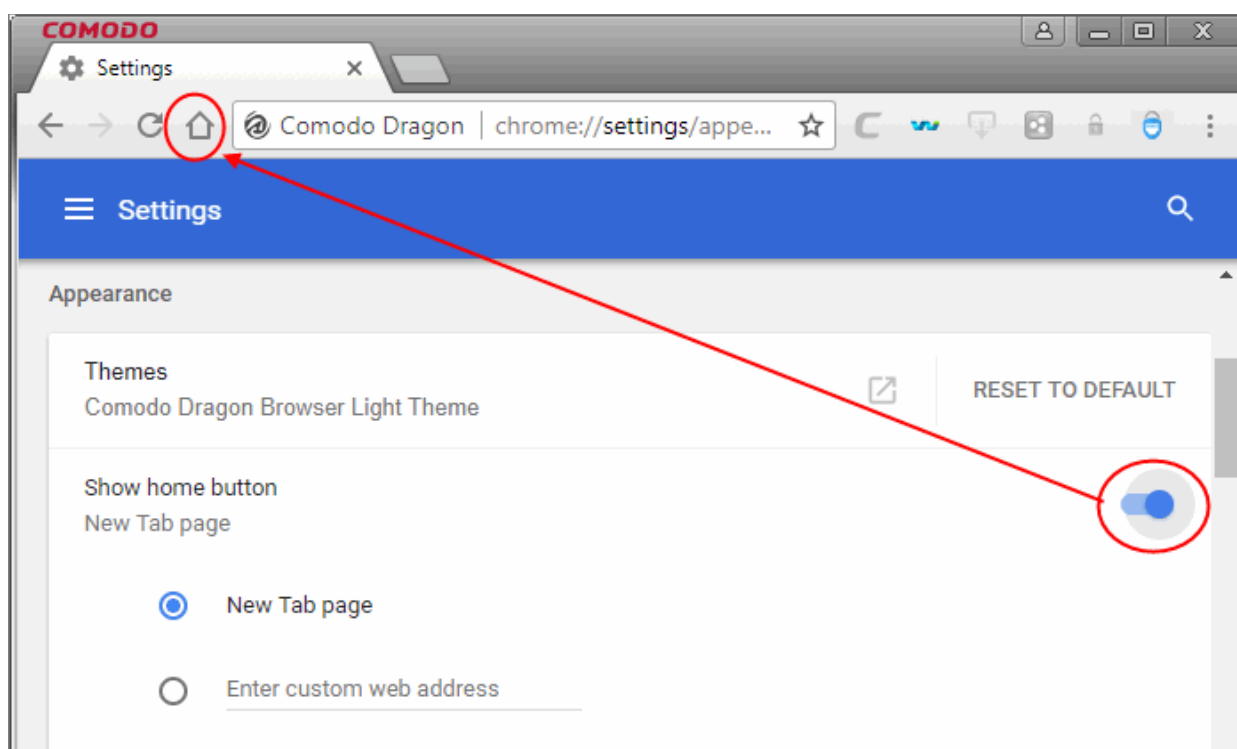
COMODO

Settings ×

Comodo Dragon | chrome://settings/appe...

Settings

Appearance

Themes
Comodo Dragon Browser Light Theme

RESET TO DEFAULT

Show home button
New Tab page

New Tab page

Enter custom web address